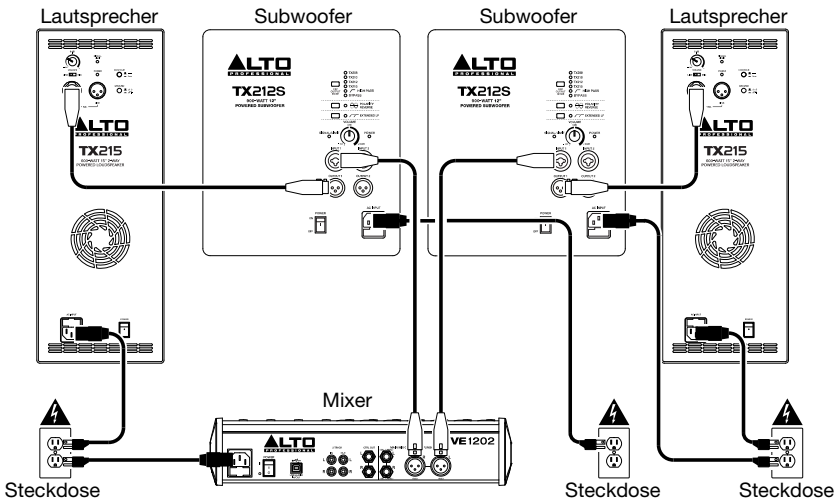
Lautsprecher

Subwoofer

Subwoofer

Lautsprecher

ALTO PROFESSIONAL

TX215

ALTO PROFESSIONAL

TX212S

ALTO PROFESSIONAL

TX212S

ALTO PROFESSIONAL

TX215

Mixer

ALTO PROFESSIONAL

VE1202

Steckdose

Steckdose

Steckdose